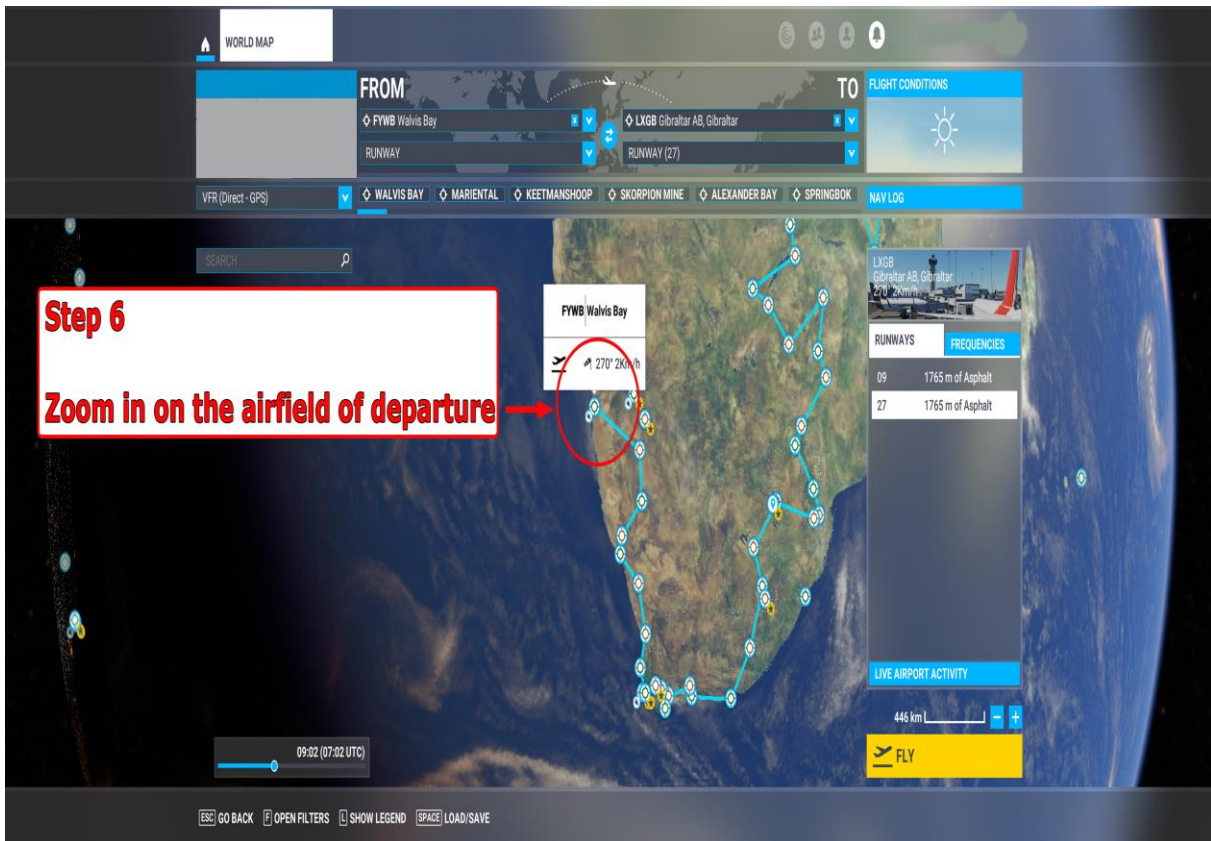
WORLD MAP

FROM

TO

FLIGHT CONDITIONS

FYWB Walvis Bay

LXGB Gibraltar AB, Gibraltar

RUNWAY

RUNWAY (27)

VFR (Direct - GPS)

WALVIS BAY

MARIENTAL

KEETMANSHOOP

SKORPION MINE

ALEXANDER BAY

SPRINGBOK

NAV LOG

SEARCH

Step 6

Zoom in on the airfield of departure

FYWB Walvis Bay

270° 2Km/h

LXGB
Gibraltar AB, Gibraltar
270° 2Km/h

RUNWAYS

FREQUENCIES

| 09 | 1765 m of Asphalt |
|---|---|
| 27 | 1765 m of Asphalt |

LIVE AIRPORT ACTIVITY

446 km

FLY

09:02 (07:02 UTC)

ESC GO BACK F OPEN FILTERS L SHOW LEGEND SPACE LOAD/SAVE